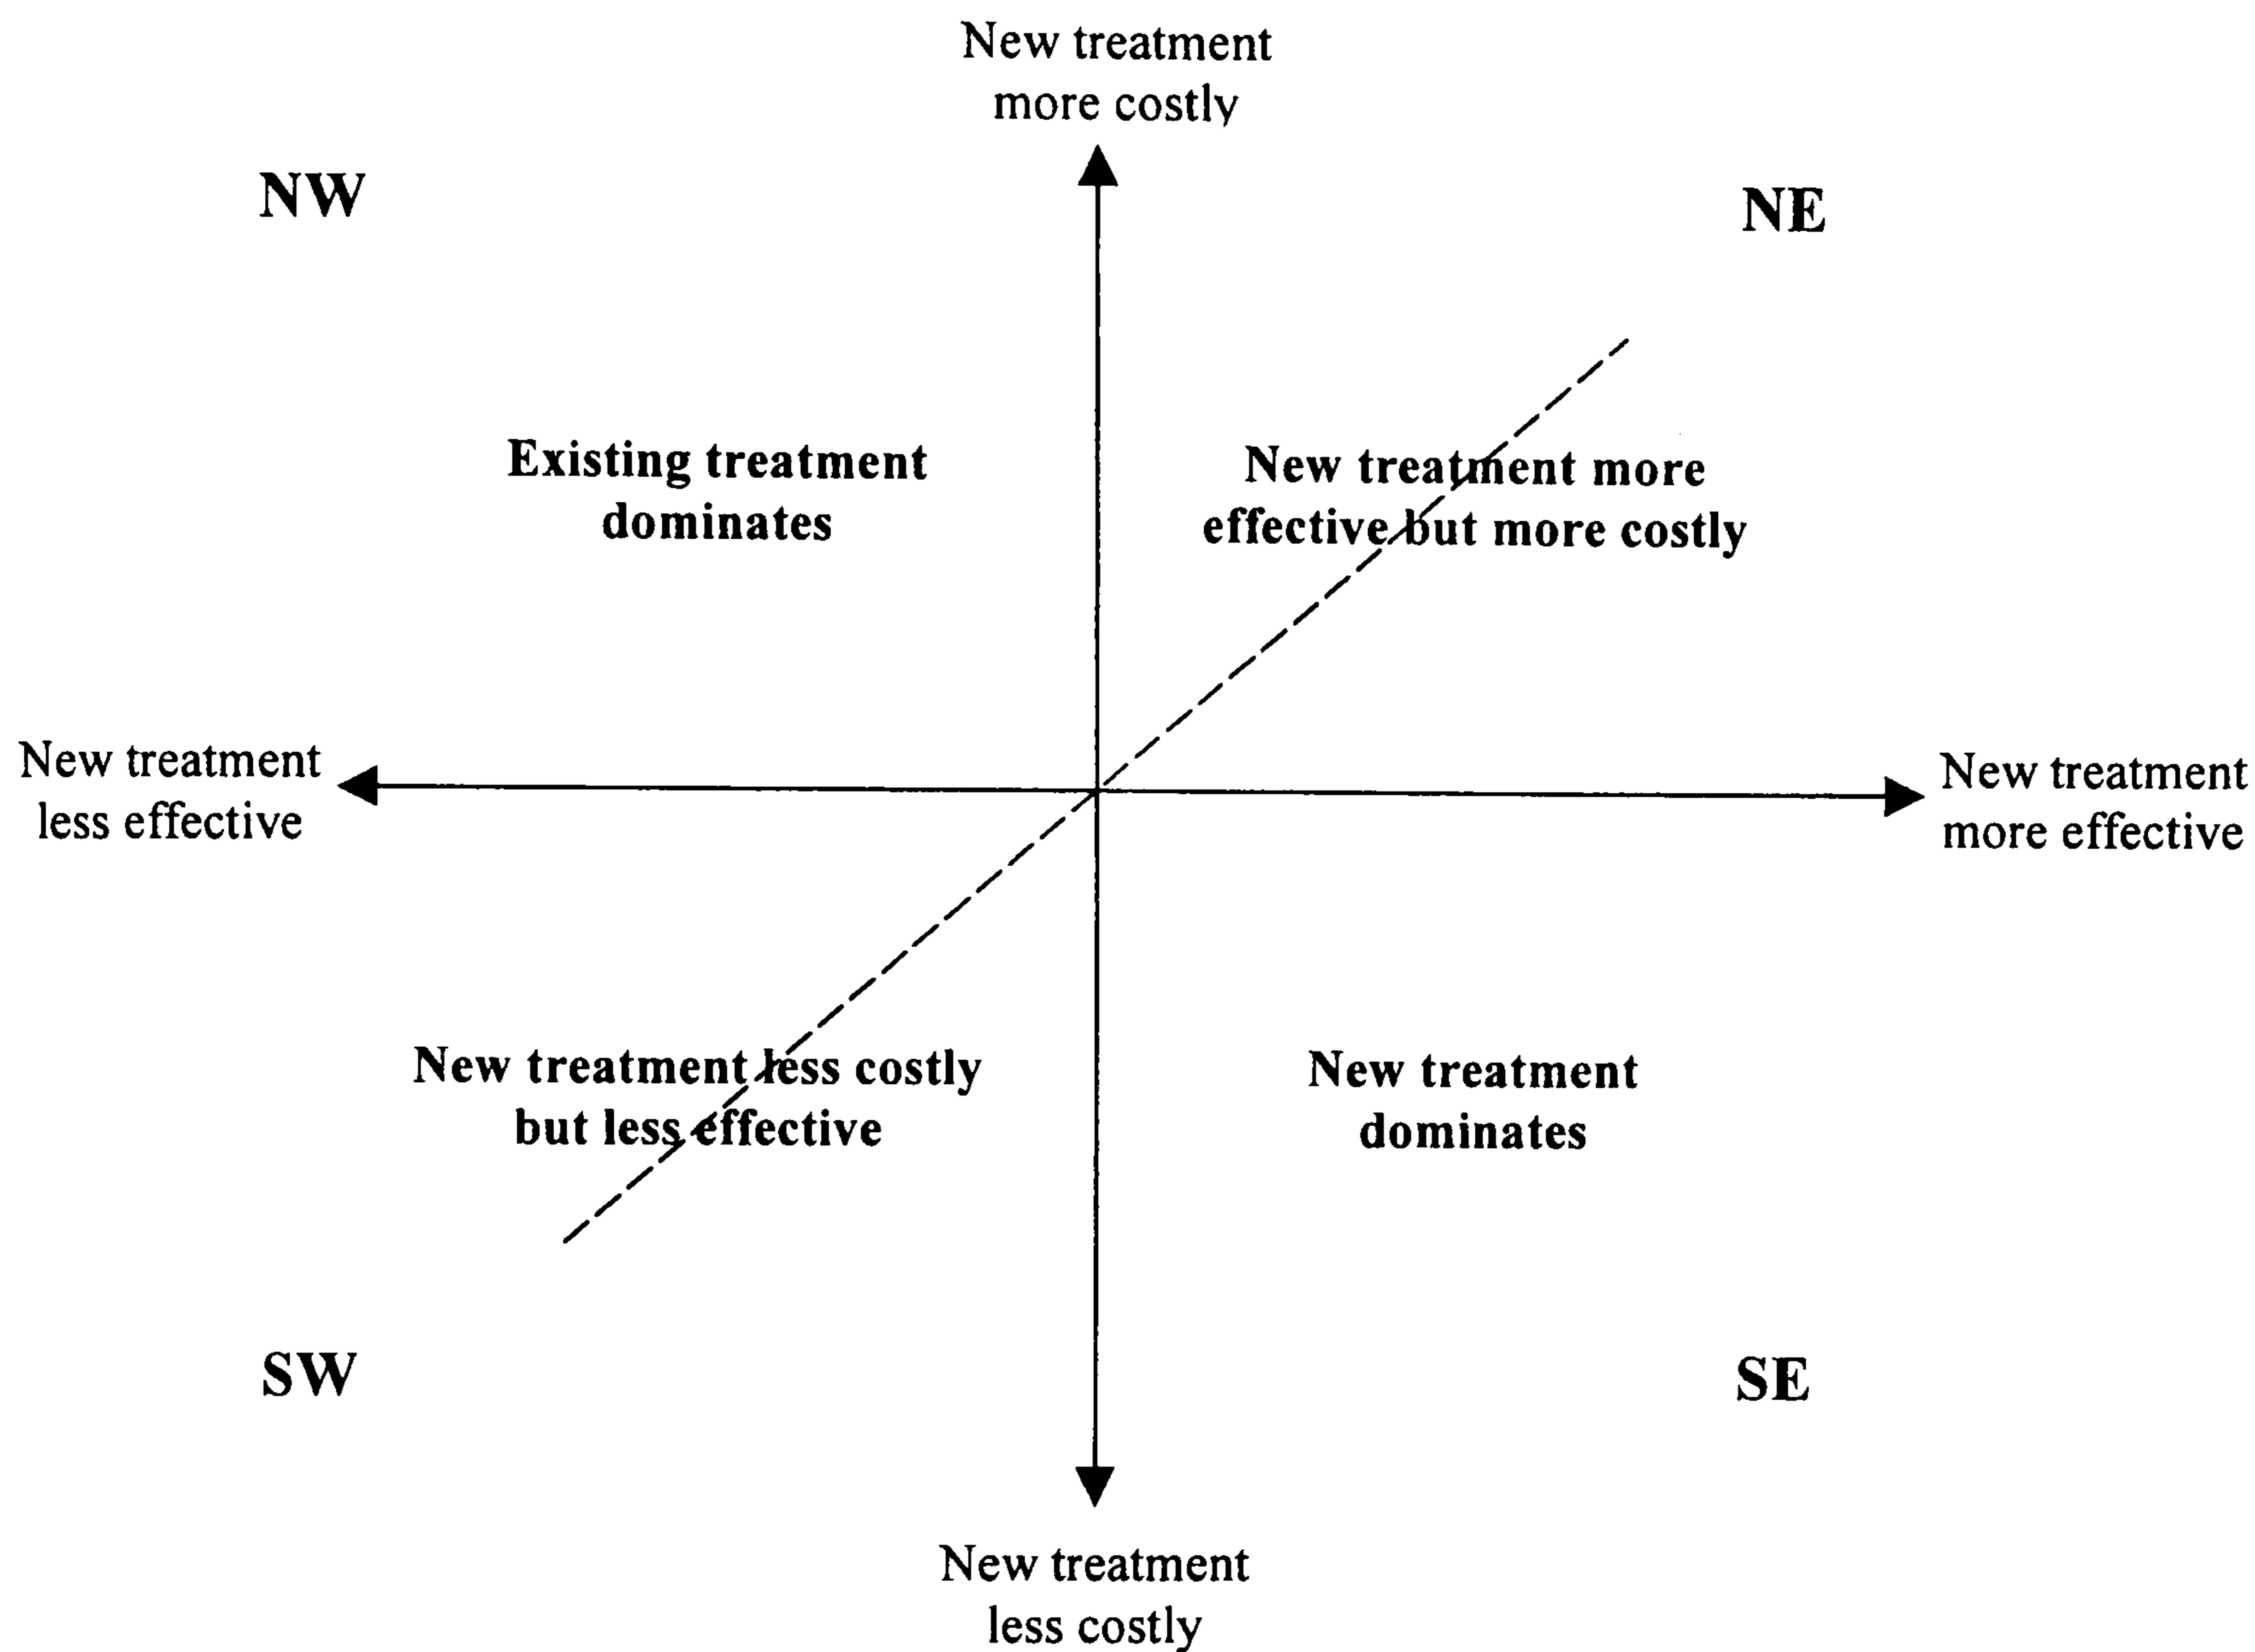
New treatment more costly

NW

NE

Existing treatment dominates

New treatment more effective but more costly

New treatment less effective

New treatment more effective

New treatment less costly but less effective

New treatment dominates

SW

SE

New treatment less costly